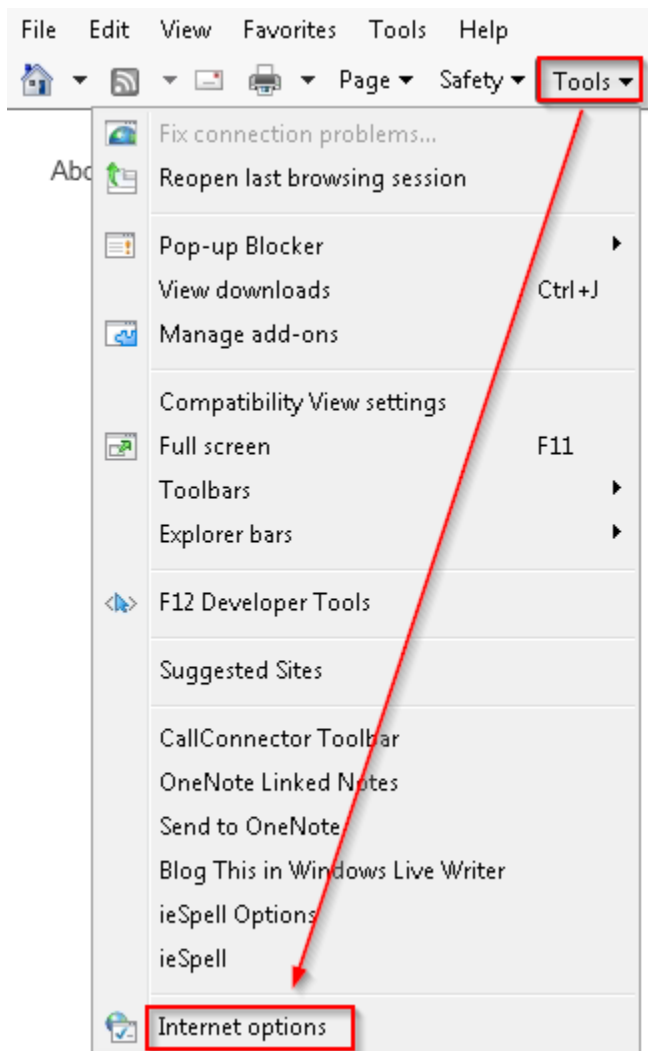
File Edit View Favorites Tools Help

Page ▾ Safety ▾ Tools ▾

Abo

Fix connection problems...
Reopen last browsing session

Pop-up Blocker
View downloads Ctrl+J
Manage add-ons

Compatibility View settings
Full screen F11
Toolbars
Explorer bars

F12 Developer Tools

Suggested Sites

CallConnector Toolbar
OneNote Linked Notes
Send to OneNote
Blog This in Windows Live Writer
ieSpell Options
ieSpell

Internet options